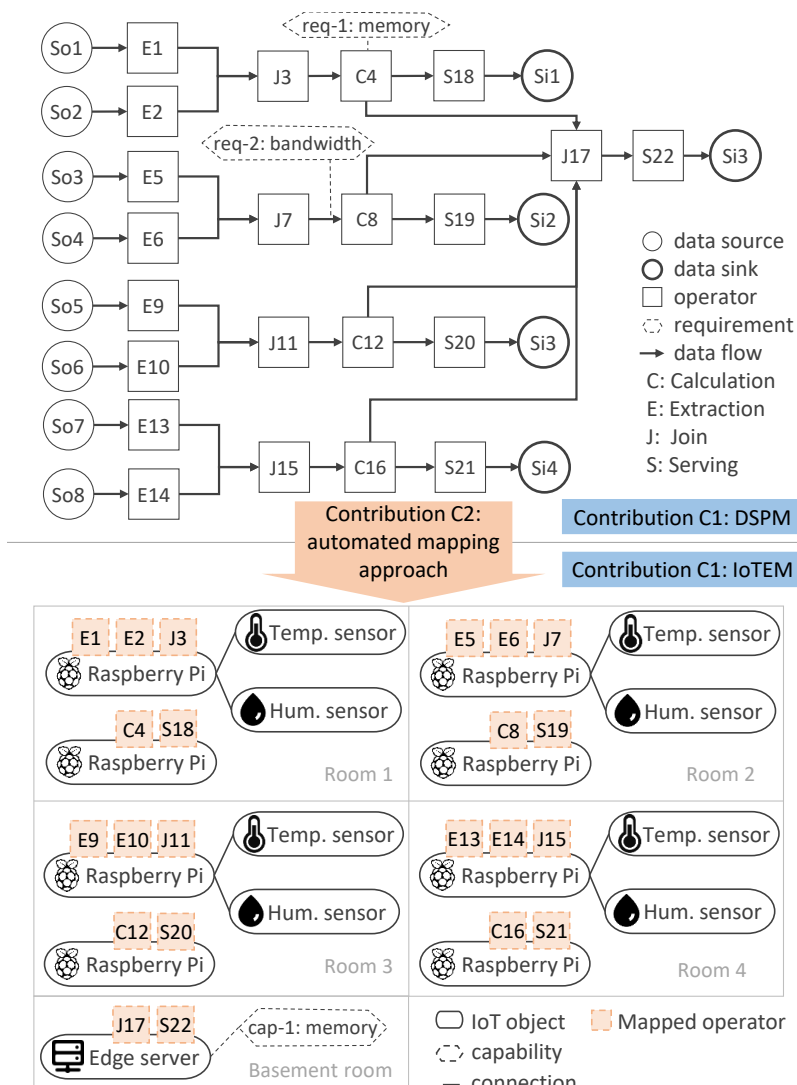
req-1: memory

So1 E1
So2 E2
J3 C4 S18 Si1

req-2: bandwidth

J17 S22 Si3

So3 E5
So4 E6
J7 C8 S19 Si2

data source
data sink
operator
requirement
data flow
C: Calculation
E: Extraction
J: Join
S: Serving

So5 E9
So6 E10
J11 C12 S20 Si3

So7 E13
So8 E14
J15 C16 S21 Si4

Contribution C2: automated mapping approach

Contribution C1: DSPM

Contribution C1: IoTEM

E1 E2 J3
Raspberry Pi
Temp. sensor
Hum. sensor
C4 S18
Raspberry Pi
Room 1

E5 E6 J7
Raspberry Pi
Temp. sensor
Hum. sensor
C8 S19
Raspberry Pi
Room 2

E9 E10 J11
Raspberry Pi
Temp. sensor
Hum. sensor
C12 S20
Raspberry Pi
Room 3

E13 E14 J15
Raspberry Pi
Temp. sensor
Hum. sensor
C16 S21
Raspberry Pi
Room 4

J17 S22
Edge server
cap-1: memory
Basement room

IoT object
Mapped operator
capability
connection